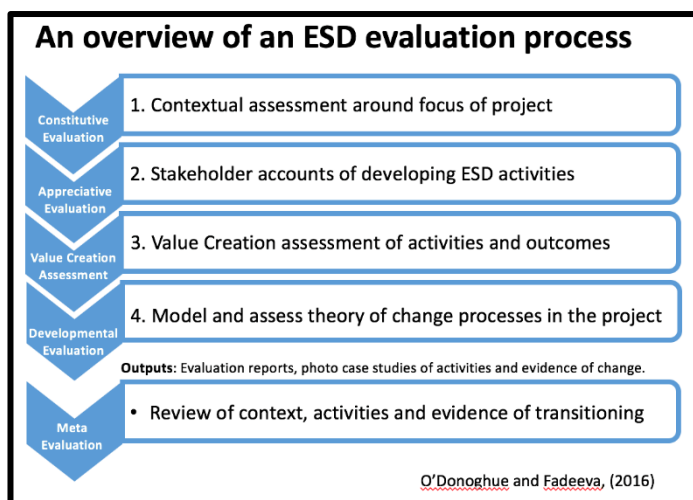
An overview of an ESD evaluation process

Constitutive Evaluation

1. Contextual assessment around focus of project

Appreciative Evaluation

2. Stakeholder accounts of developing ESD activities

Value Creation Assessment

3. Value Creation assessment of activities and outcomes

Developmental Evaluation

4. Model and assess theory of change processes in the project

Outputs: Evaluation reports, photo case studies of activities and evidence of change.

Meta Evaluation

• Review of context, activities and evidence of transitioning

O'Donoghue and Fadeeva, (2016)